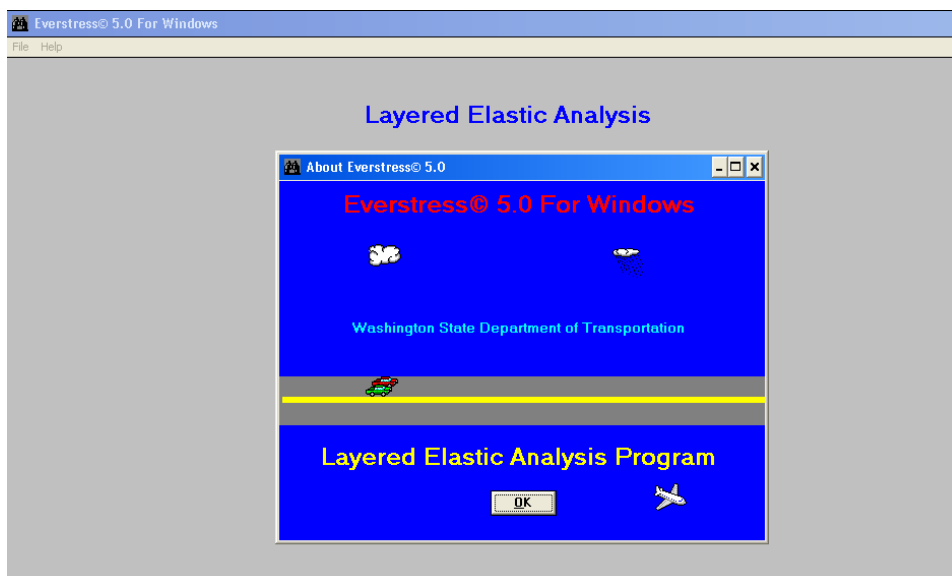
Everstress© 5.0 For Windows

File Help

Layered Elastic Analysis

About Everstress© 5.0

Everstress© 5.0 For Windows

Washington State Department of Transportation

Layered Elastic Analysis Program

OK